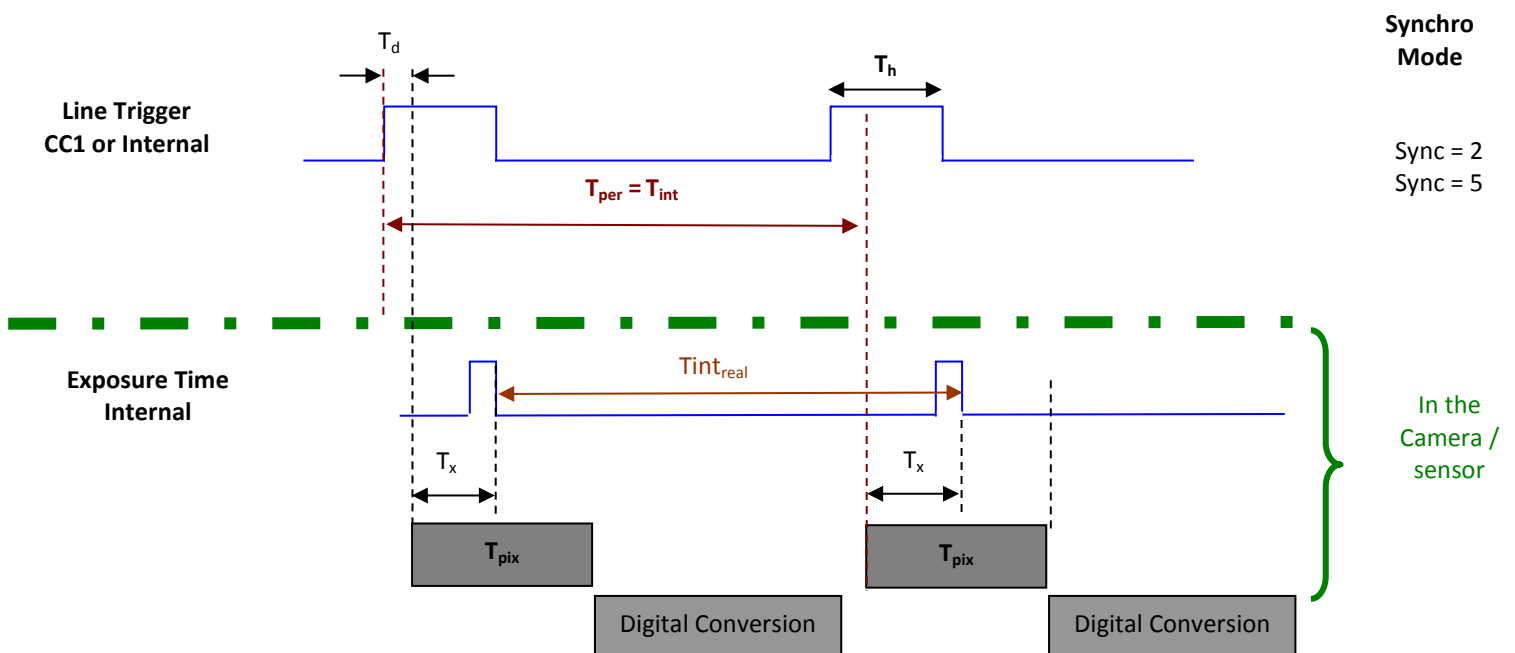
$T_d$

$T_h$

Synchro Mode

Line Trigger CC1 or Internal

Sync = 2
Sync = 5

$T_{per} = T_{int}$

Exposure Time Internal

$Tint_{real}$

In the Camera / sensor

$T_x$

$T_x$

$T_{pix}$

$T_{pix}$

Digital Conversion

Digital Conversion